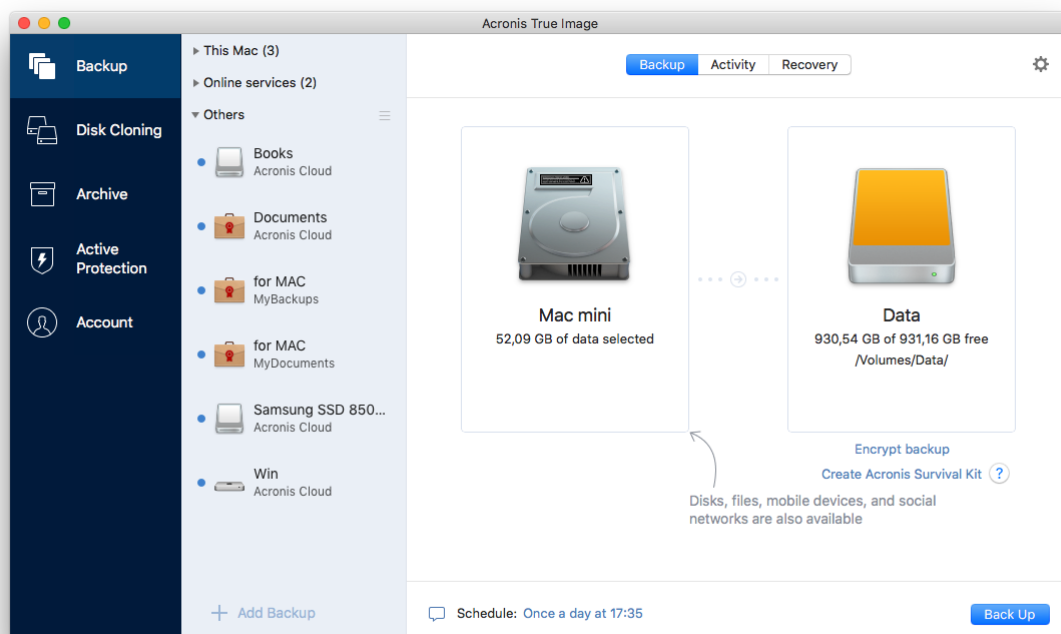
Acronis True Image

Backup
Disk Cloning
Archive
Active Protection
Account

▸ This Mac (3)
▸ Online services (2)
▾ Others

Books
Acronis Cloud

Documents
Acronis Cloud

for MAC
MyBackups

for MAC
MyDocuments

Samsung SSD 850...
Acronis Cloud

Win
Acronis Cloud

+ Add Backup

Backup | Activity | Recovery

Mac mini
52,09 GB of data selected

Data
930,54 GB of 931,16 GB free
/Volumes/Data/

Encrypt backup
Create Acronis Survival Kit ?

Disks, files, mobile devices, and social networks are also available

Schedule: Once a day at 17:35

Back Up